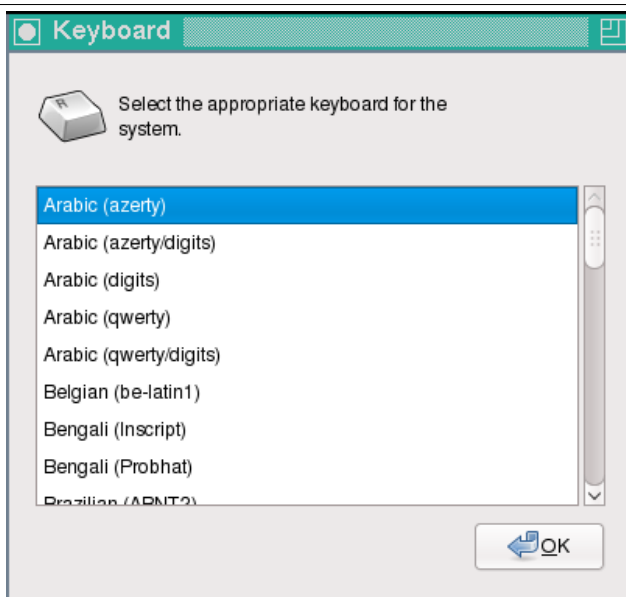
Keyboard

Select the appropriate keyboard for the system.

Arabic (azerty)
Arabic (azerty/digits)
Arabic (digits)
Arabic (qwerty)
Arabic (qwerty/digits)
Belgian (be-latin1)
Bengali (Inscript)
Bengali (Probhat)
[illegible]

OK